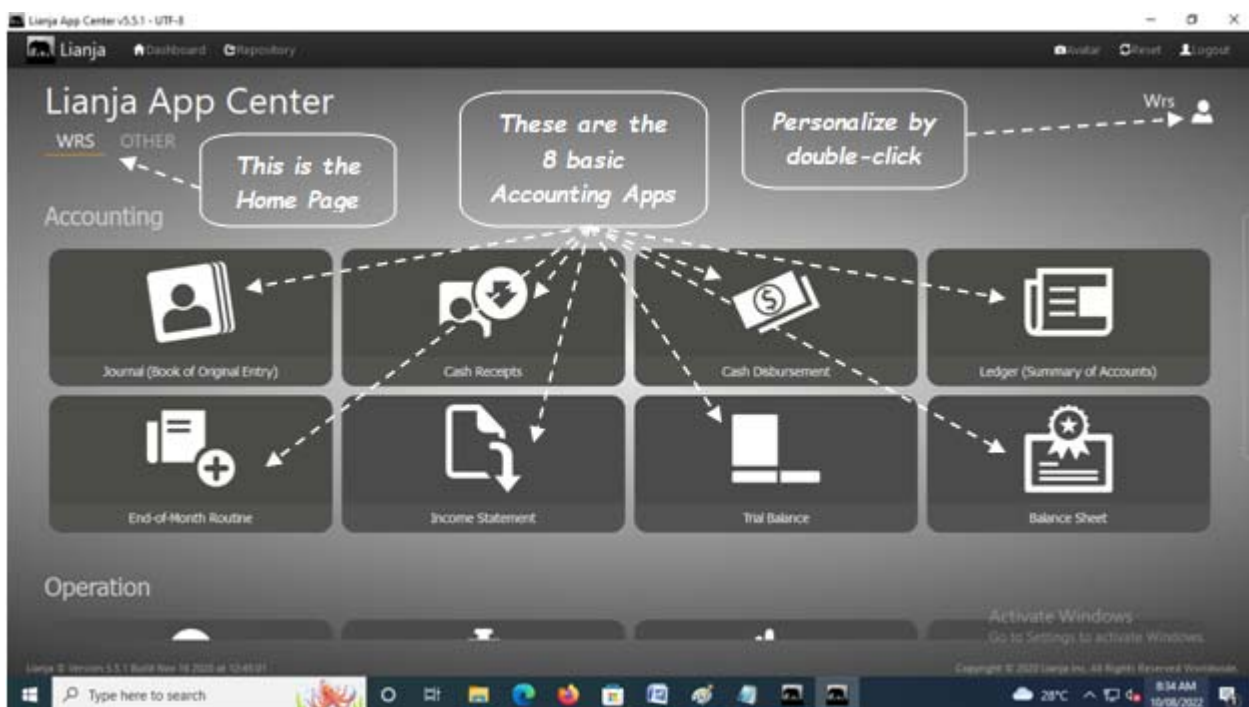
Lianja App Center v5.5.1 - UTF-8

Lianja Dashboard Repository

Avatar Reset Logout

Lianja App Center

WRS OTHER

This is the Home Page

These are the 8 basic Accounting Apps

Personalize by double-click

Wrs

Accounting

Journal (Book of Original Entry)

Cash Receipts

Cash Disbursement

Ledger (Summary of Accounts)

End-of-Month Routine

Income Statement

Trial Balance

Balance Sheet

Operation

Activate Windows
Go to Settings to activate Windows.

Lianja ® Version 5.5.1 Build Nov 16 2020 at 12:45:01

Copyright © 2020 Lianja Inc. All Rights Reserved Worldwide.

Type here to search

28°C

8:34 AM
10/08/2022